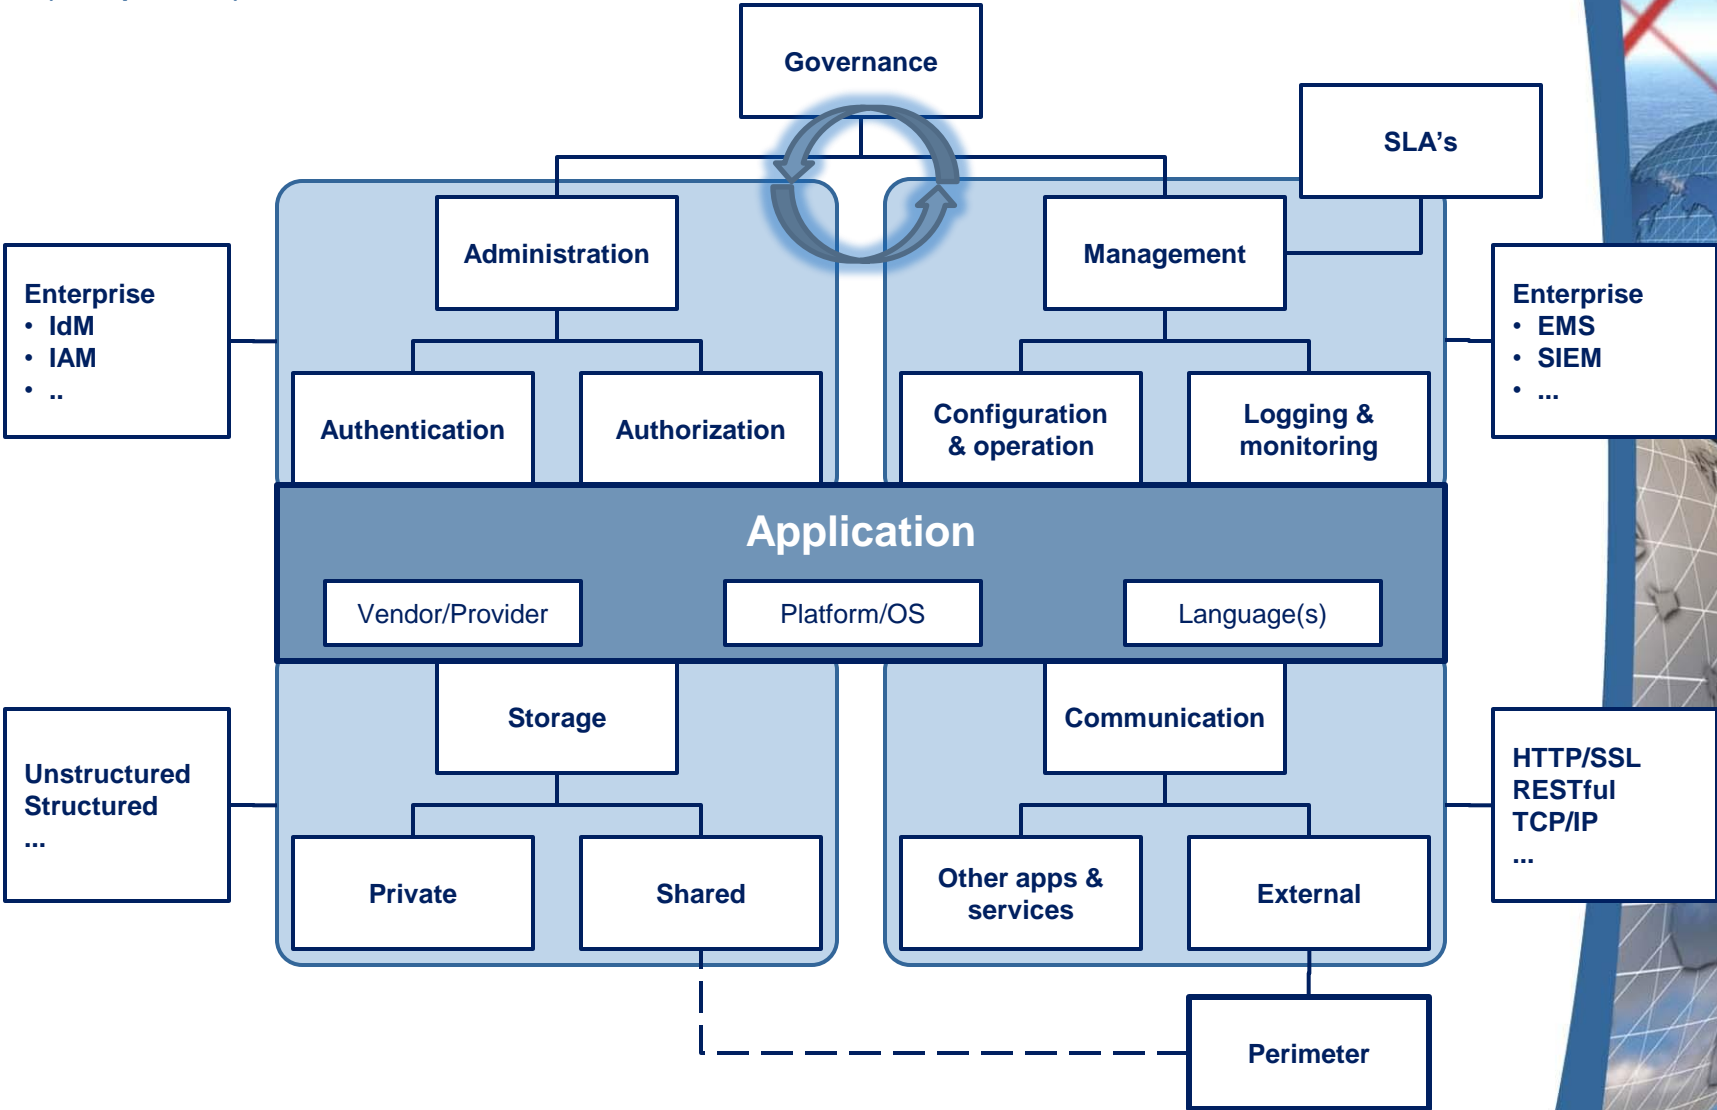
Governance

SLA’s

Administration

Management

Enterprise
• IdM
• IAM
• ..

Enterprise
• EMS
• SIEM
• ...

Authentication

Authorization

Configuration & operation

Logging & monitoring

Application

Vendor/Provider

Platform/OS

Language(s)

Storage

Communication

Unstructured
Structured
...

HTTP/SSL
RESTful
TCP/IP
...

Private

Shared

Other apps & services

External

Perimeter